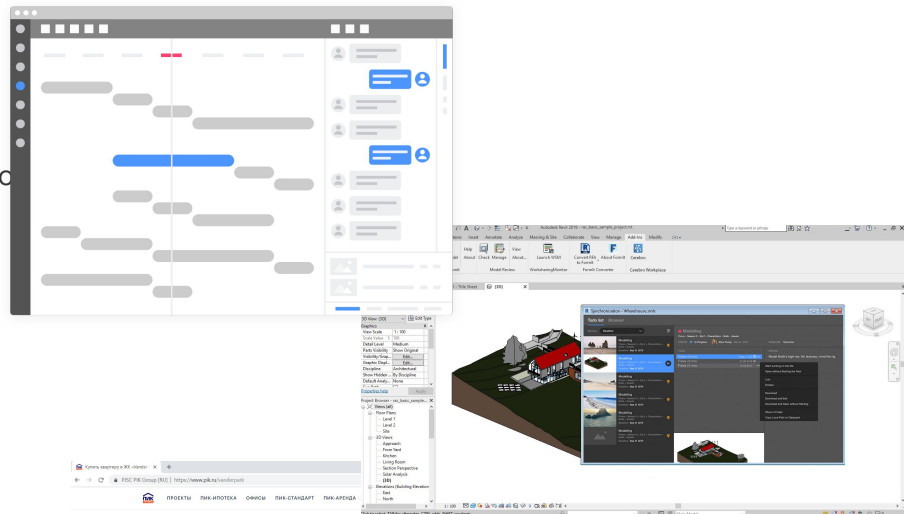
Autodesk Revit 2019 - rac_basic_sample_project.rvt

Type a keyword or phrase

View Insert Annotate Analyze Massing & Site Collaborate View Manage Add-Ins Modify

Help About Check Manage View About Launch VSM Convert RFA to FormIt About FormIt Cerebro

Model Review WorksharingMonitor FormIt Converter Cerebro Workspace

Title Sheet {3D}

3D View: {3D} Edit Type

Graphics

View Scale 1 : 100

Scale Value 1: 100

Detail Level Medium

Parts Visibility Show Original

Visibility/Grap... Edit...

Graphic Displ... Edit...

Discipline Architectural

Show Hidden ... By Discipline

Default Analy... None

Properties help Apply

Project Browser - rac_basic_sample...

Views (all)

Floor Plans

Level 1

Level 2

Site

3D Views

Approach

From Yard

Kitchen

Living Room

Section Perspective

Solar Analysis

{3D}

Elevations (Building Elevation)

East

North

1 : 100

Synchronization - Wheathouse_kmk

Tasks list Browse

Modelling

Modelling

Купить квартиру в ЖК «Sender»

PJSC PIK Group [RU] | https://www.pik.ru/senderpark

ПИК ПРОЕКТЫ ПИК-ИПОТЕКА ОФИСЫ ПИК-СТАНДАРТ ПИК-АРЕНДА